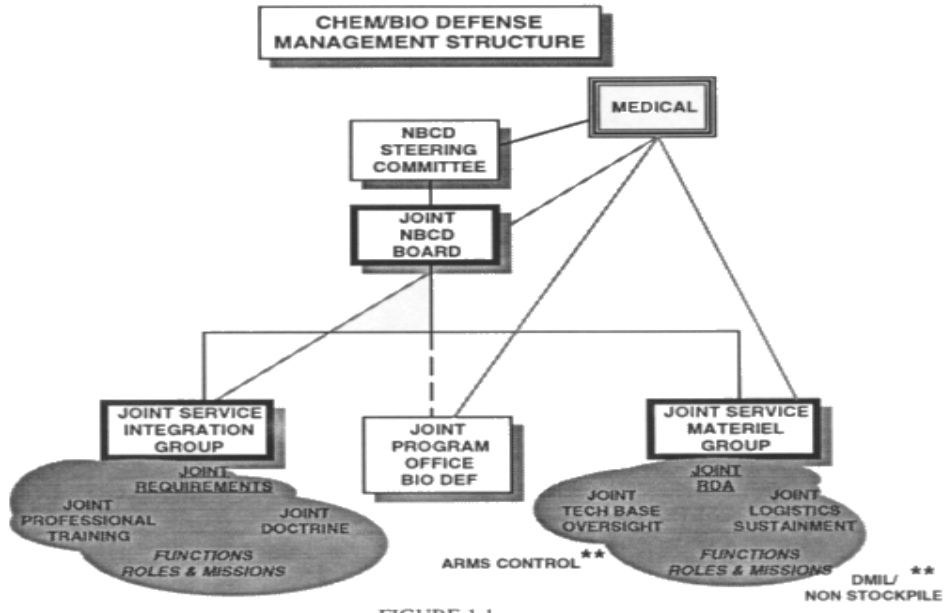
CHEM/BIO DEFENSE MANAGEMENT STRUCTURE

MEDICAL

NBCD STEERING COMMITTEE

JOINT NBCD BOARD

JOINT SERVICE INTEGRATION GROUP

JOINT REQUIREMENTS

JOINT PROFESSIONAL TRAINING

JOINT DOCTRINE

FUNCTIONS ROLES & MISSIONS

JOINT PROGRAM OFFICE BIO DEF

ARMS CONTROL**

JOINT SERVICE MATERIEL GROUP

JOINT RDA

JOINT TECH BASE OVERSIGHT

JOINT LOGISTICS SUSTAINMENT

FUNCTIONS ROLES & MISSIONS

DMIL/ NON STOCKPILE**

FIGURE 1-1